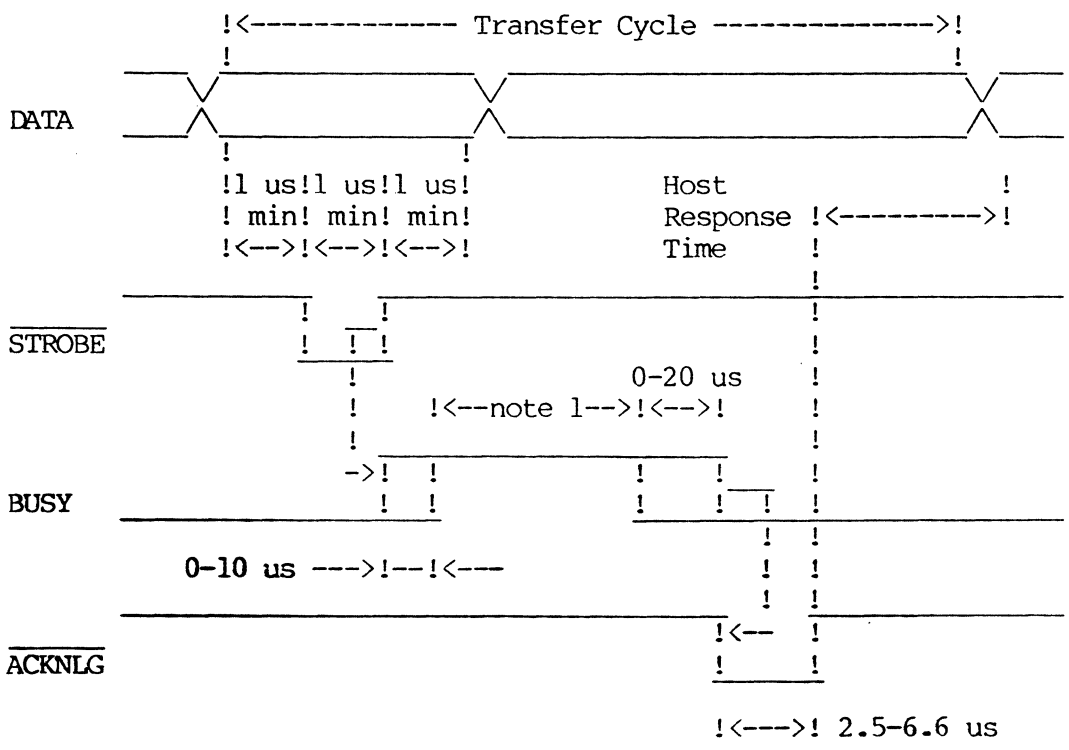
!<------------- Transfer Cycle -------------->!
!                                                    !

DATA

!                          !
!1 us!1 us!1 us!          Host                       !
! min! min! min!          Response !<---------->!
!<-->!<-->!<-->!          Time

$\overline{\text{STROBE}}$

0-20 us
!<--note 1-->!<-->!

BUSY

0-10 us --->!--!<---

$\overline{\text{ACKNLG}}$

!<--

!<--->! 2.5-6.6 us